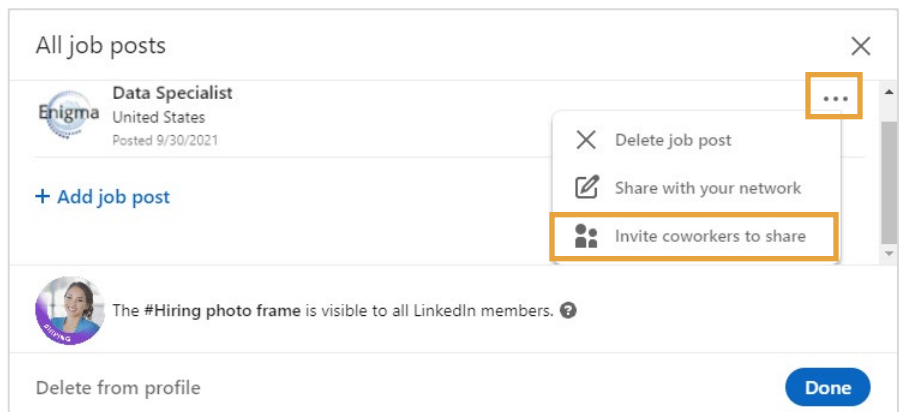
All job posts

Enigma

Data Specialist
United States
Posted 9/30/2021

Delete job post
Share with your network
Invite coworkers to share

+ Add job post

#HIRING

The #Hiring photo frame is visible to all LinkedIn members.

Delete from profile

Done